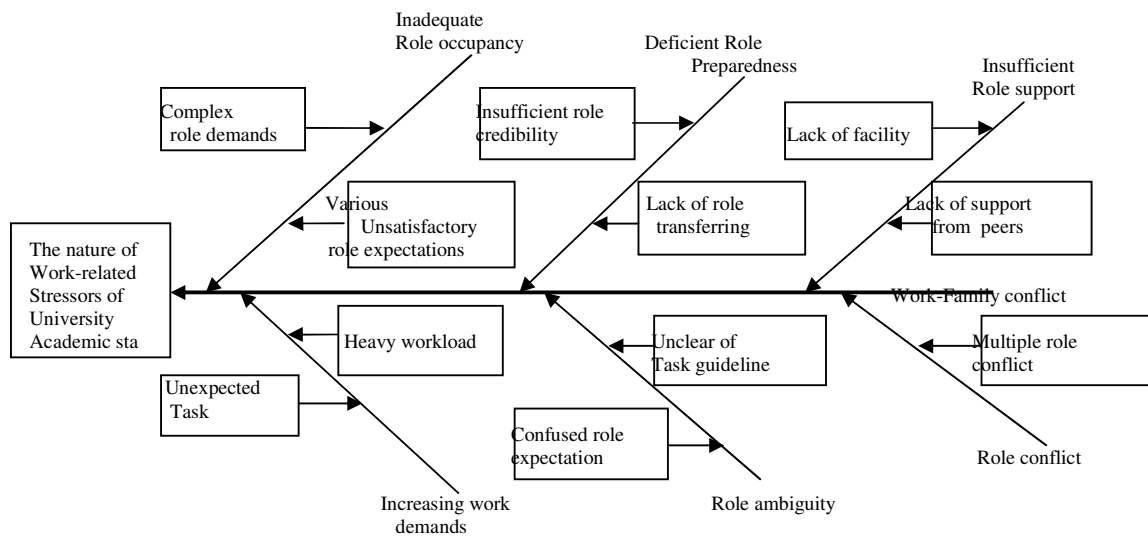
Inadequate Role occupancy

Deficient Role Preparedness

Insufficient Role support

Complex role demands

Insufficient role credibility

Lack of facility

Various Unsatisfactory role expectations

Lack of role transferring

Lack of support from peers

The nature of Work-related Stressors of University Academic sta

Work-Family conflict

Heavy workload

Unclear of Task guideline

Multiple role conflict

Unexpected Task

Confused role expectation

Role conflict

Increasing work demands

Role ambiguity